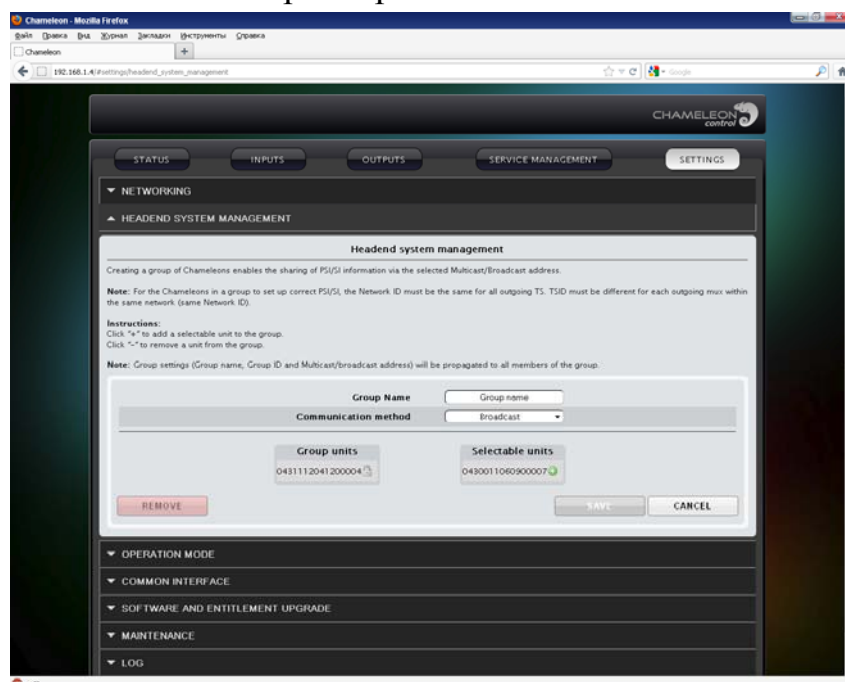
Chameleon - Mozilla Firefox
Файл Правка Вид Журнал Закладки Инструменты Справка
Chameleon
192.168.1.4/#settings/headend_system_management
Google

CHAMELEON control

STATUS INPUTS OUTPUTS SERVICE MANAGEMENT SETTINGS

▼ NETWORKING
▲ HEADEND SYSTEM MANAGEMENT

Headend system management

Creating a group of Chameleons enables the sharing of PSI/SI information via the selected Multicast/Broadcast address.

Note: For the Chameleons in a group to set up correct PSI/SI, the Network ID must be the same for all outgoing TS. TSID must be different for each outgoing mux within the same network (same Network ID).

Instructions:
Click "+" to add a selectable unit to the group.
Click "-" to remove a unit from the group.

Note: Group settings (Group name, Group ID and Multicast/broadcast address) will be propagated to all members of the group.

Group Name | Group name
Communication method | Broadcast

Group units
0431112041200004

Selectable units
0430011060900007

REMOVE
SAVE
CANCEL

▼ OPERATION MODE
▼ COMMON INTERFACE
▼ SOFTWARE AND ENTITLEMENT UPGRADE
▼ MAINTENANCE
▼ LOG